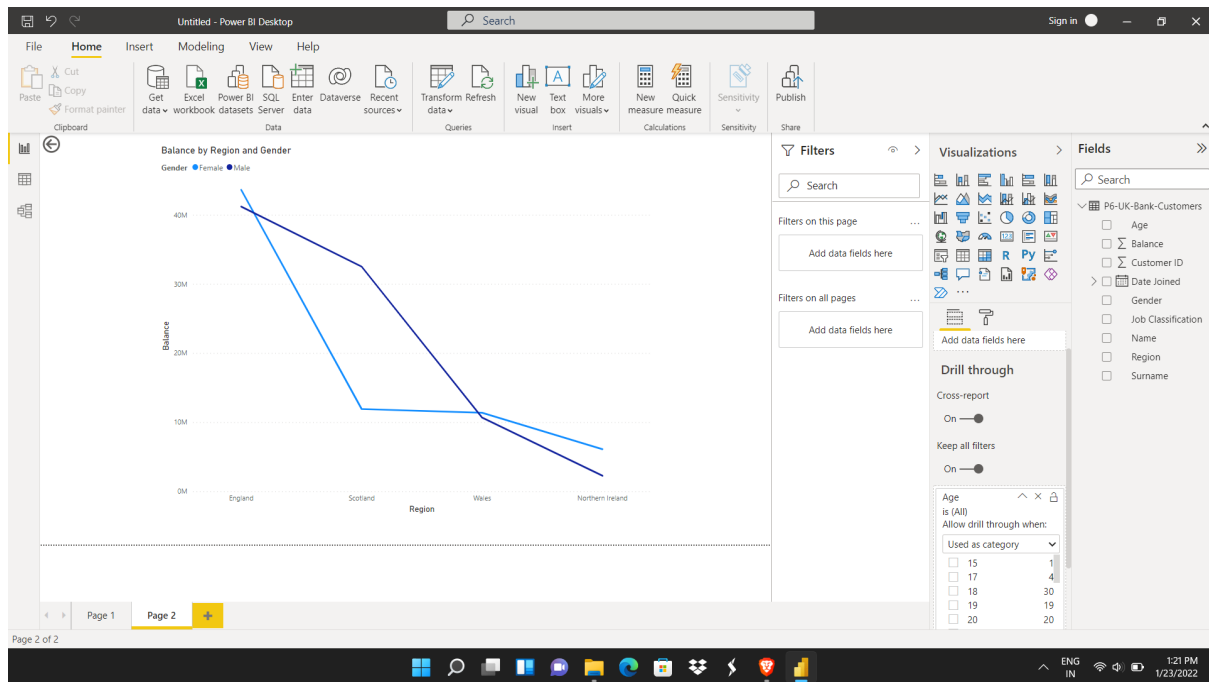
Untitled - Power BI Desktop
Search
Sign in

File Home Insert Modeling View Help

Paste
Cut
Copy
Format painter
Clipboard

Get data
Excel workbook
Power BI datasets
SQL Server
Enter data
Dataverse
Recent sources
Data

Transform data
Refresh
Queries

New visual
Text box
More visuals
Insert

New measure
Quick measure
Calculations

Sensitivity
Sensitivity

Publish
Share

Balance by Region and Gender
Gender ● Female ● Male

40M
30M
20M
10M
0M
Balance

England Scotland Wales Northern Ireland
Region

Filters
Search
Filters on this page ...
Add data fields here
Filters on all pages ...
Add data fields here

Visualizations
R Py
...
Add data fields here
Drill through
Cross-report
On
Keep all filters
On
Age
is (All)
Allow drill through when:
Used as category

| | |
|---|---|
| 15 | 1 |
| 17 | 4 |
| 18 | 30 |
| 19 | 19 |
| 20 | 20 |

Fields
Search
P6-UK-Bank-Customers
Age
Balance
Customer ID
Date Joined
Gender
Job Classification
Name
Region
Surname

Page 1 Page 2 +

Page 2 of 2

ENG IN
1:21 PM
1/23/2022